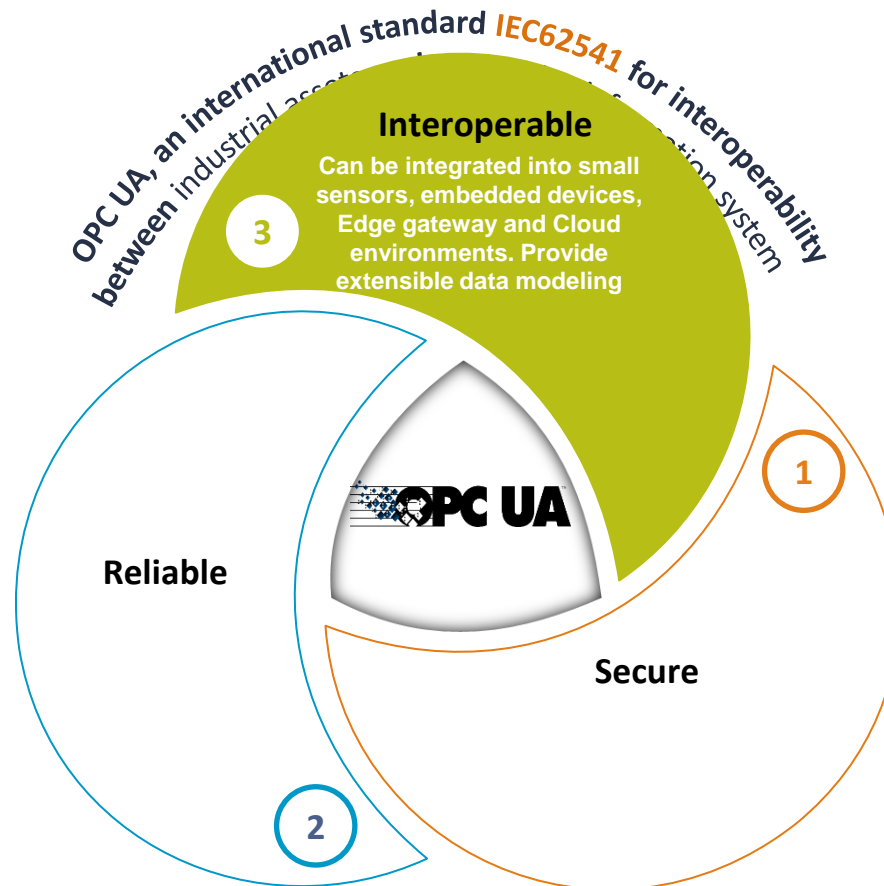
OPC UA, an international standard IEC62541 for interoperability between industrial asset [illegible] ation system

Interoperable

Can be integrated into small sensors, embedded devices, Edge gateway and Cloud environments. Provide extensible data modeling

3

1

OPC UA

Reliable

Secure

2